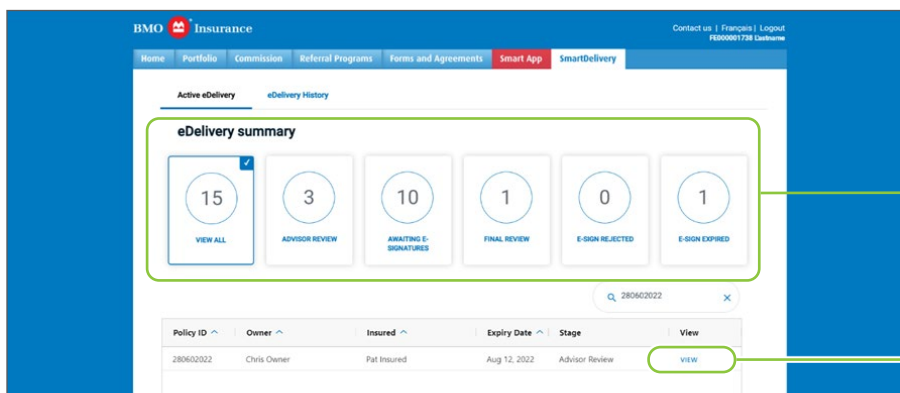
BMO Insurance

Contact us | Français | Logout
FE000001738 Castname

Home | Portfolio | Commission | Referral Programs | Forms and Agreements | Smart App | SmartDelivery

Active eDelivery | eDelivery History

eDelivery summary

15
VIEW ALL

3
ADVISOR REVIEW

10
AWAITING E-SIGNATURES

1
FINAL REVIEW

0
E-SIGN REJECTED

1
E-SIGN EXPIRED

280602022

| Policy ID | Owner | Insured | Expiry Date | Stage | View |
|---|---|---|---|---|---|
| 280602022 | Chris Owner | Pat Insured | Aug 12, 2022 | Advisor Review | VIEW |